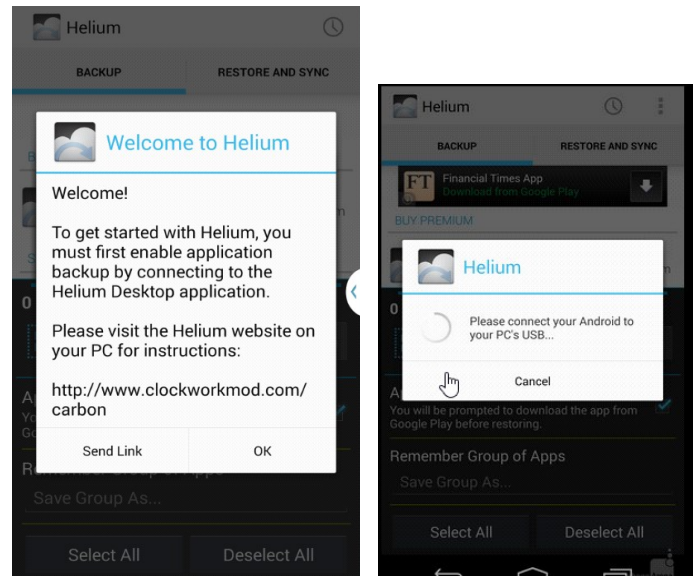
Helium

BACKUP

RESTORE AND SYNC

Welcome to Helium

Welcome!

To get started with Helium, you must first enable application backup by connecting to the Helium Desktop application.

Please visit the Helium website on your PC for instructions:

http://www.clockworkmod.com/carbon

Send Link

OK

Save Group As...

Select All

Deselect All

Helium

BACKUP

RESTORE AND SYNC

FT Financial Times App
Download from Google Play

BUY PREMIUM

Helium

Please connect your Android to your PC's USB...

Cancel

You will be prompted to download the app from Google Play before restoring.

Remember Group of Apps

Save Group As...

Select All

Deselect All